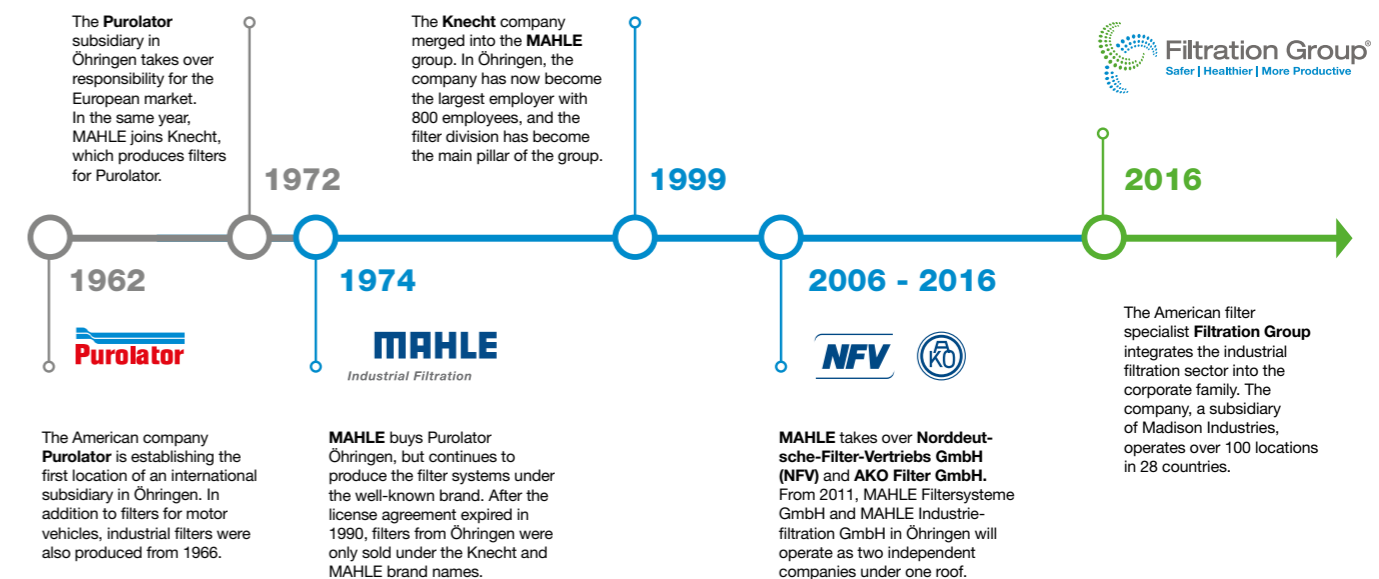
The Purolator subsidiary in Öhringen takes over responsibility for the European market.
In the same year, MAHLE joins Knecht, which produces filters for Purolator.

1972

The Knecht company merged into the MAHLE group. In Öhringen, the company has now become the largest employer with 800 employees, and the filter division has become the main pillar of the group.

1999

Filtration Group®
Safer | Healthier | More Productive

2016

1962

Purolator

The American company Purolator is establishing the first location of an international subsidiary in Öhringen. In addition to filters for motor vehicles, industrial filters were also produced from 1966.

1974

MAHLE
Industrial Filtration

MAHLE buys Purolator Öhringen, but continues to produce the filter systems under the well-known brand. After the license agreement expired in 1990, filters from Öhringen were only sold under the Knecht and MAHLE brand names.

2006 - 2016

NFV

AKO

MAHLE takes over Norddeutsche-Filter-Vertriebs GmbH (NFV) and AKO Filter GmbH. From 2011, MAHLE Filtersysteme GmbH and MAHLE Industriefiltration GmbH in Öhringen will operate as two independent companies under one roof.

The American filter specialist Filtration Group integrates the industrial filtration sector into the corporate family. The company, a subsidiary of Madison Industries, operates over 100 locations in 28 countries.